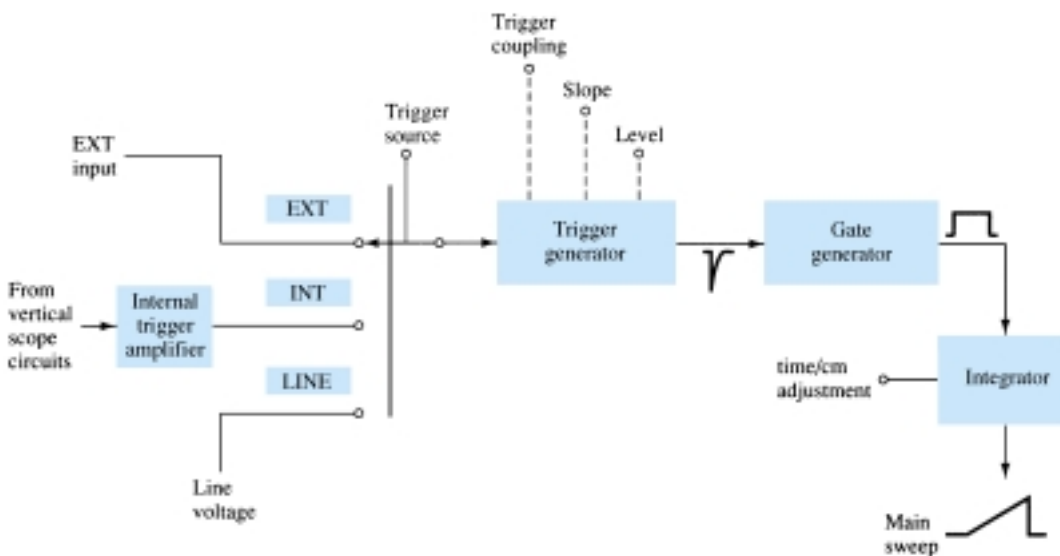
Trigger coupling

Slope

Level

Trigger source

EXT input

EXT

INT

LINE

From vertical scope circuits

Internal trigger amplifier

Line voltage

Trigger generator

Gate generator

time/cm adjustment

Integrator

Main sweep